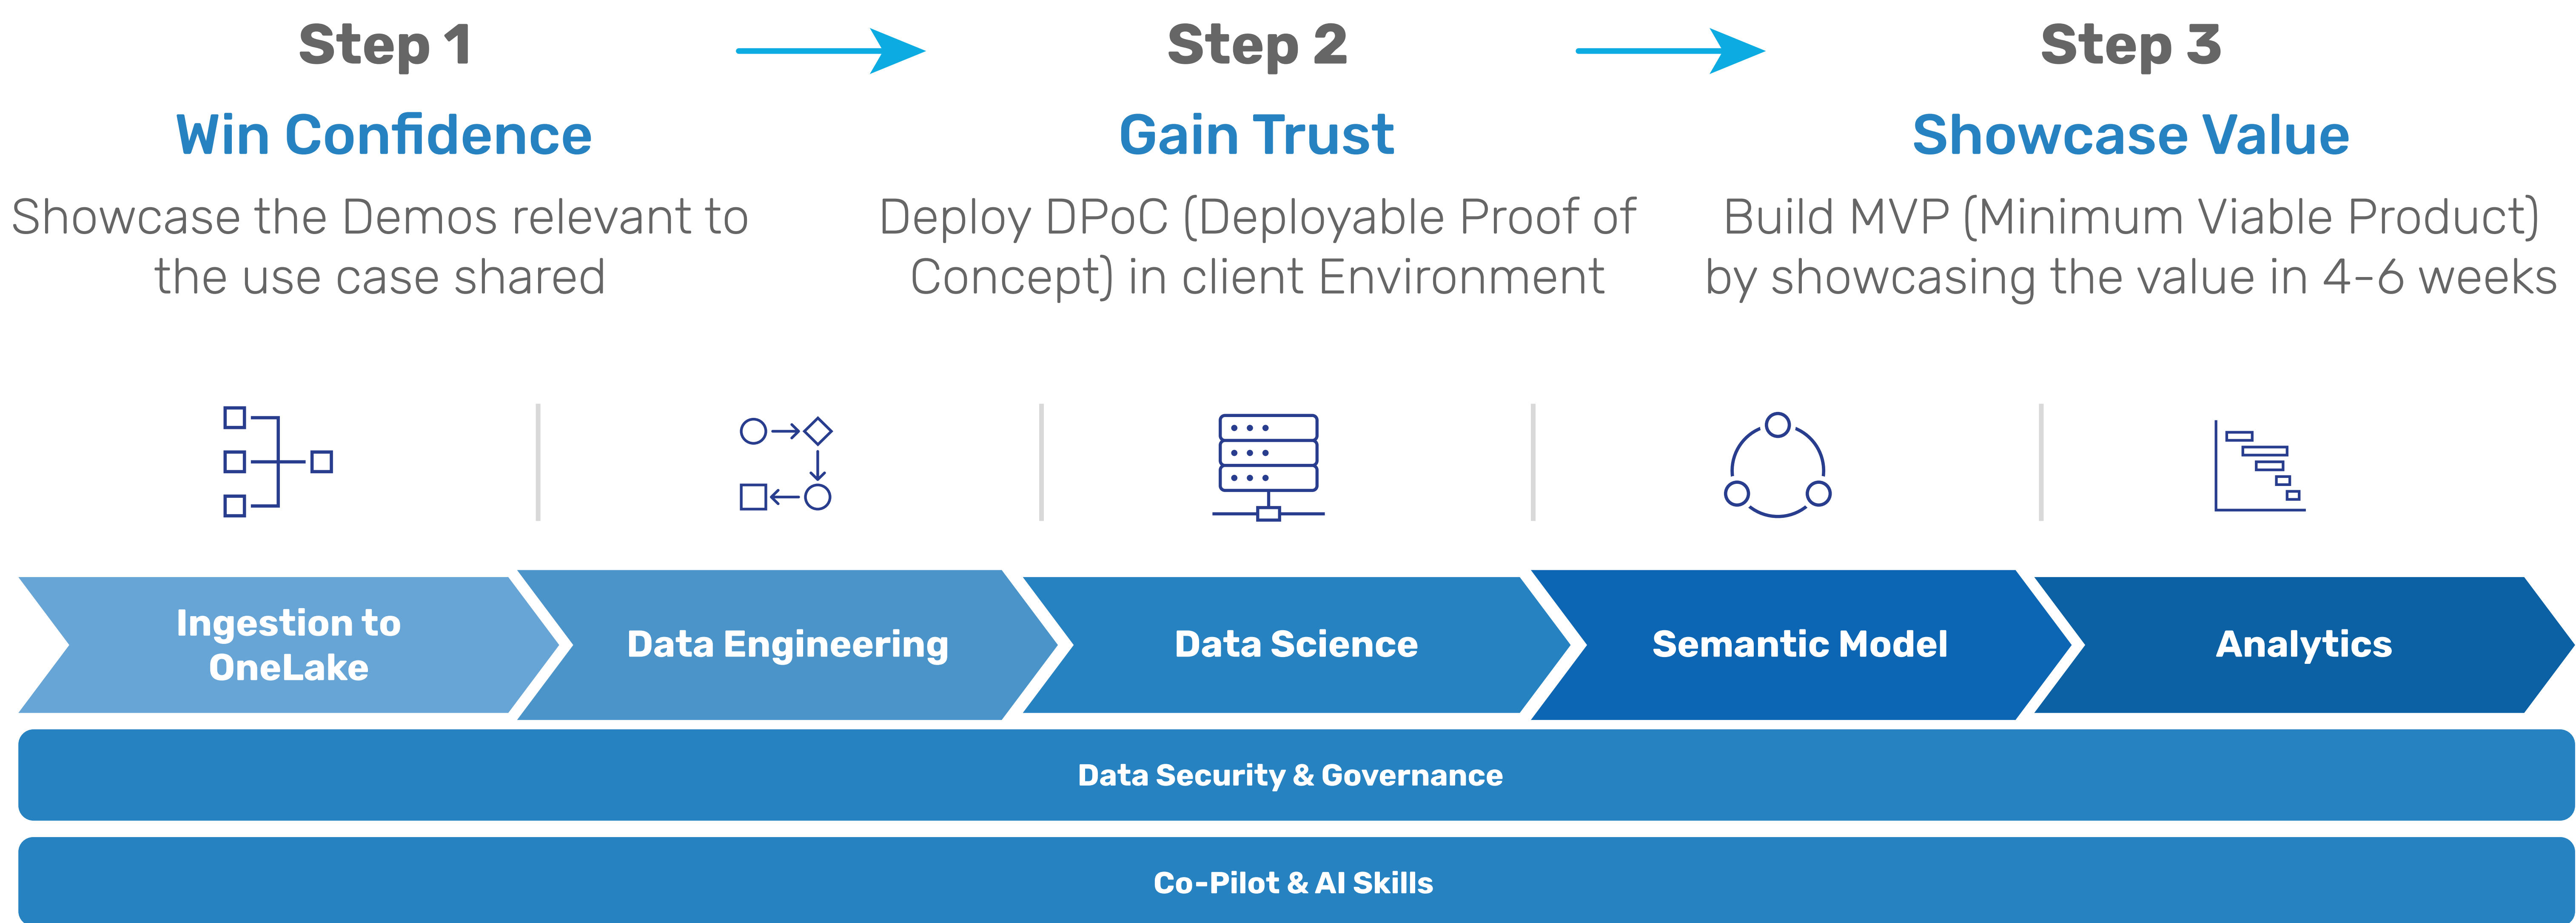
Step 1
Win Confidence
Showcase the Demos relevant to the use case shared

Step 2
Gain Trust
Deploy DPoC (Deployable Proof of Concept) in client Environment

Step 3
Showcase Value
Build MVP (Minimum Viable Product) by showcasing the value in 4-6 weeks

Ingestion to OneLake

Data Engineering

Data Science

Semantic Model

Analytics

Data Security & Governance

Co-Pilot & AI Skills